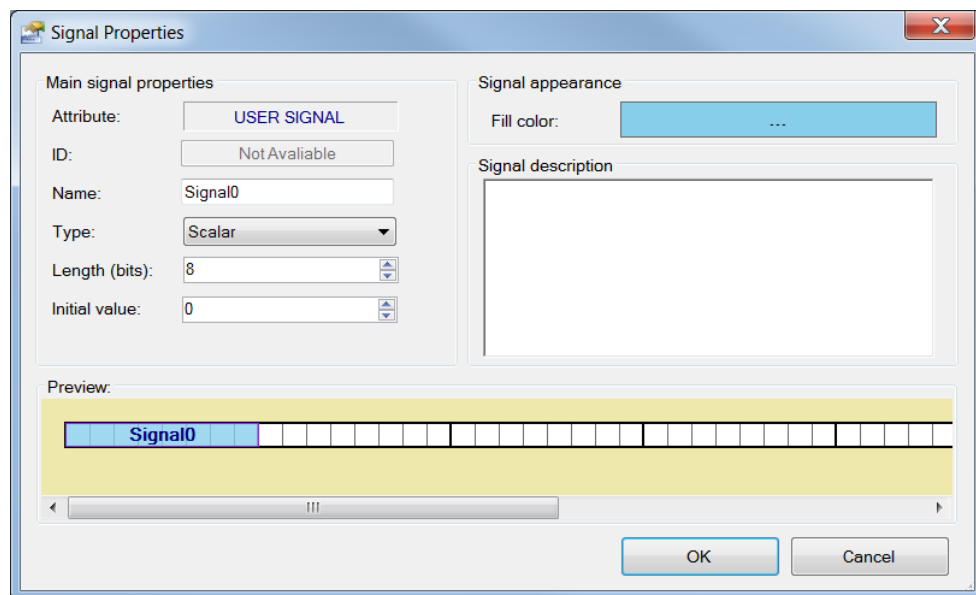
Signal Properties

Main signal properties

Attribute: USER SIGNAL

ID: Not Avaliable

Name: Signal0

Type: Scalar

Length (bits): 8

Initial value: 0

Signal appearance

Fill color: ...

Signal description

Preview:

Signal0

III

OK

Cancel